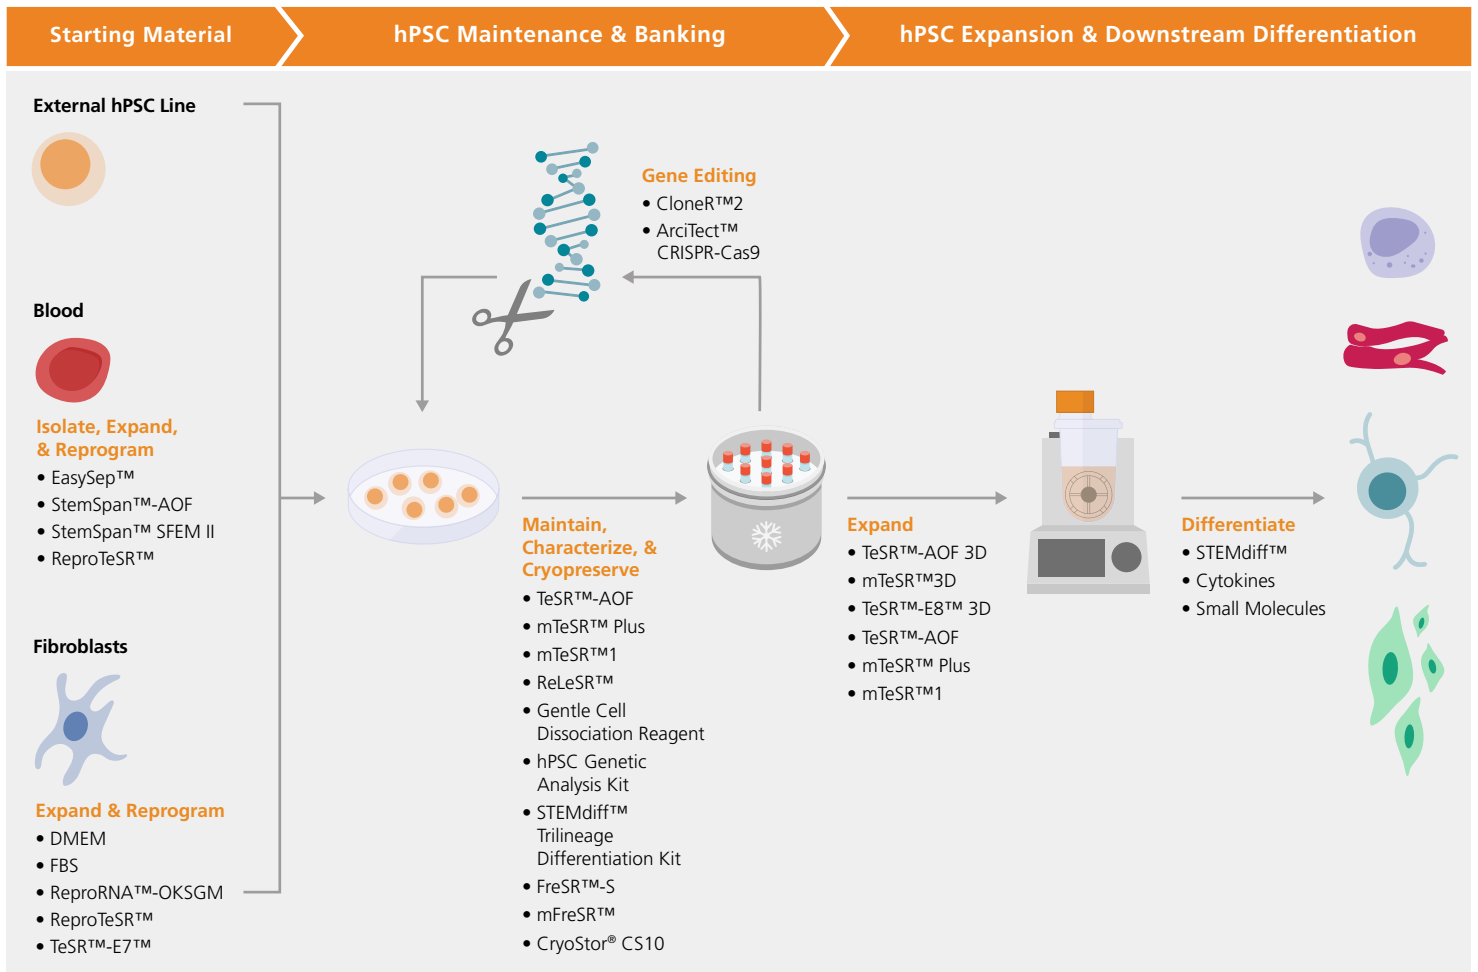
Starting Material

hPSC Maintenance & Banking

hPSC Expansion & Downstream Differentiation

External hPSC Line

Blood

Isolate, Expand, & Reprogram
• EasySep™
• StemSpan™-AOF
• StemSpan™ SFEM II
• ReproTeSR™

Fibroblasts

Expand & Reprogram
• DMEM
• FBS
• ReproRNA™-OKSGM
• ReproTeSR™
• TeSR™-E7™

Gene Editing
• CloneR™2
• ArciTect™ CRISPR-Cas9

Maintain, Characterize, & Cryopreserve
• TeSR™-AOF
• mTeSR™ Plus
• mTeSR™1
• ReLeSR™
• Gentle Cell Dissociation Reagent
• hPSC Genetic Analysis Kit
• STEMdiff™ Trilineage Differentiation Kit
• FreSR™-S
• mFreSR™
• CryoStor® CS10

Expand
• TeSR™-AOF 3D
• mTeSR™3D
• TeSR™-E8™ 3D
• TeSR™-AOF
• mTeSR™ Plus
• mTeSR™1

Differentiate
• STEMdiff™
• Cytokines
• Small Molecules